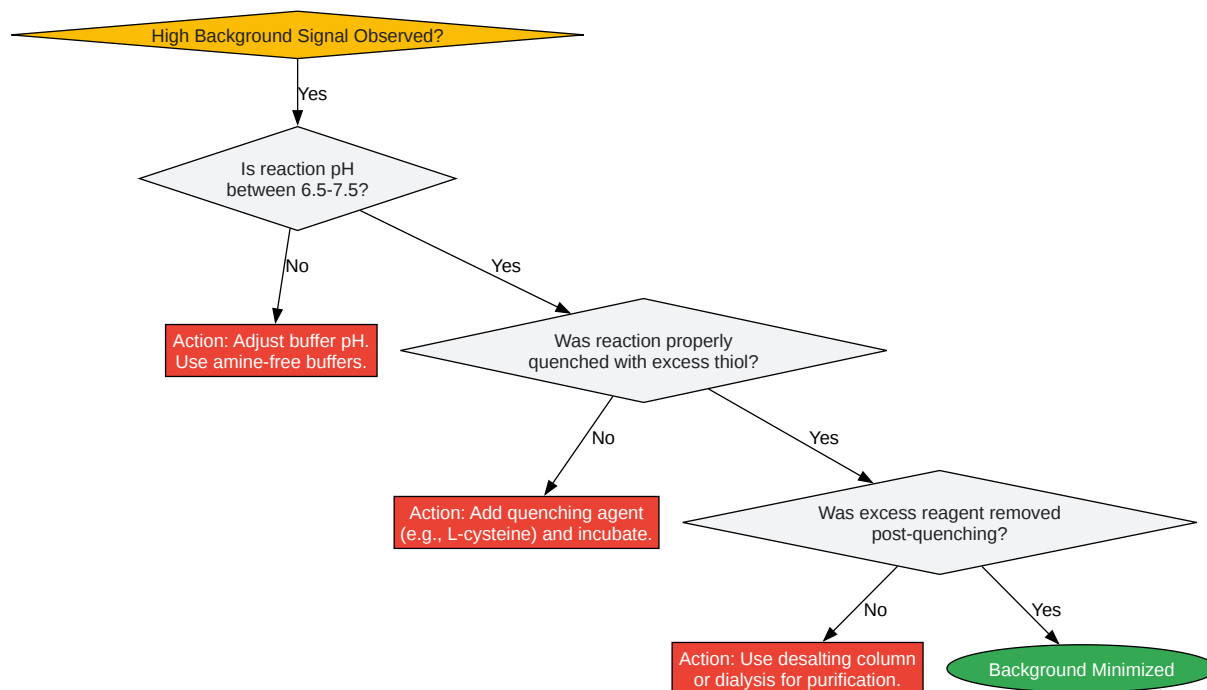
High Background Signal Observed?

Yes

Is reaction pH between 6.5-7.5?

No

Yes

Action: Adjust buffer pH. Use amine-free buffers.

Was reaction properly quenched with excess thiol?

No

Yes

Action: Add quenching agent (e.g., L-cysteine) and incubate.

Was excess reagent removed post-quenching?

No

Yes

Action: Use desalting column or dialysis for purification.

Background Minimized